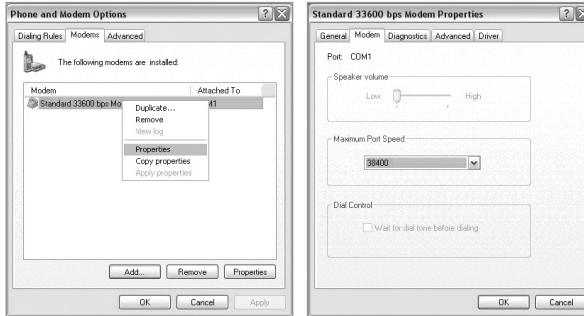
Phone and Modem Options

Dialing Rules Modems Advanced

The following modems are installed:

| Modem | Attached To |
|---|---|
| Standard 33600 bps Mo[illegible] | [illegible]M1 |

Duplicate...
Remove
View log
Properties
Copy properties
Apply properties

Add... Remove Properties

OK Cancel Apply

Standard 33600 bps Modem Properties

General Modem Diagnostics Advanced Driver

Port: COM1

Speaker volume
Low High

Maximum Port Speed
38400

Dial Control
Wait for dial tone before dialing

OK Cancel